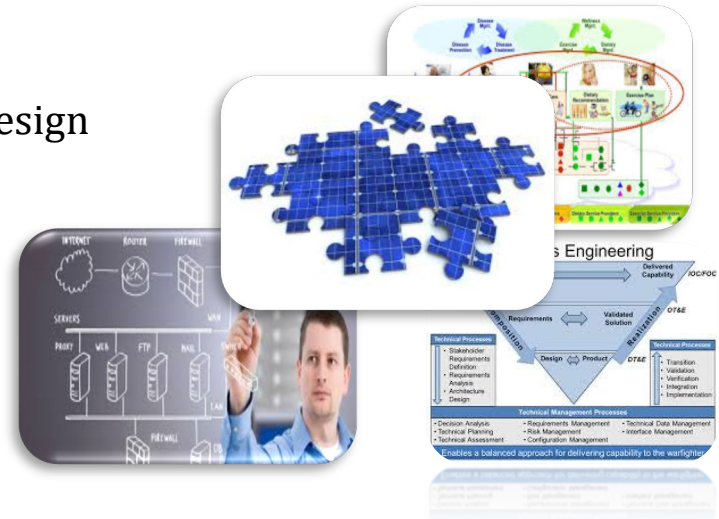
esign

Disease Mgmt.
Disease Prevention
Disease Treatment
Wellness Mgmt.
Exercise Mgmt.
Dietary Mgmt.
Dietary Recommendation
Exercise Plan

INTERNET
ROUTER
FIREWALL
SERVERS
WAN
PROXY
WEB
FTP
MAIL
LAN
FIREWALL

s Engineering
Delivered Capability
IOC/FOC
Requirements
Validated Solution
OT&E
composition
Realization
Design
Product
DT&E
Technical Processes
• Stakeholder Requirements Definition
• Requirements Analysis
• Architecture Design
Technical Processes
• Transition
• Validation
• Verification
• Integration
• Implementation
Technical Management Processes
• Decision Analysis
• Technical Planning
• Technical Assessment
• Requirements Management
• Risk Management
• Configuration Management
• Technical Data Management
• Interface Management
Enables a balanced approach for delivering capability to the warfighter